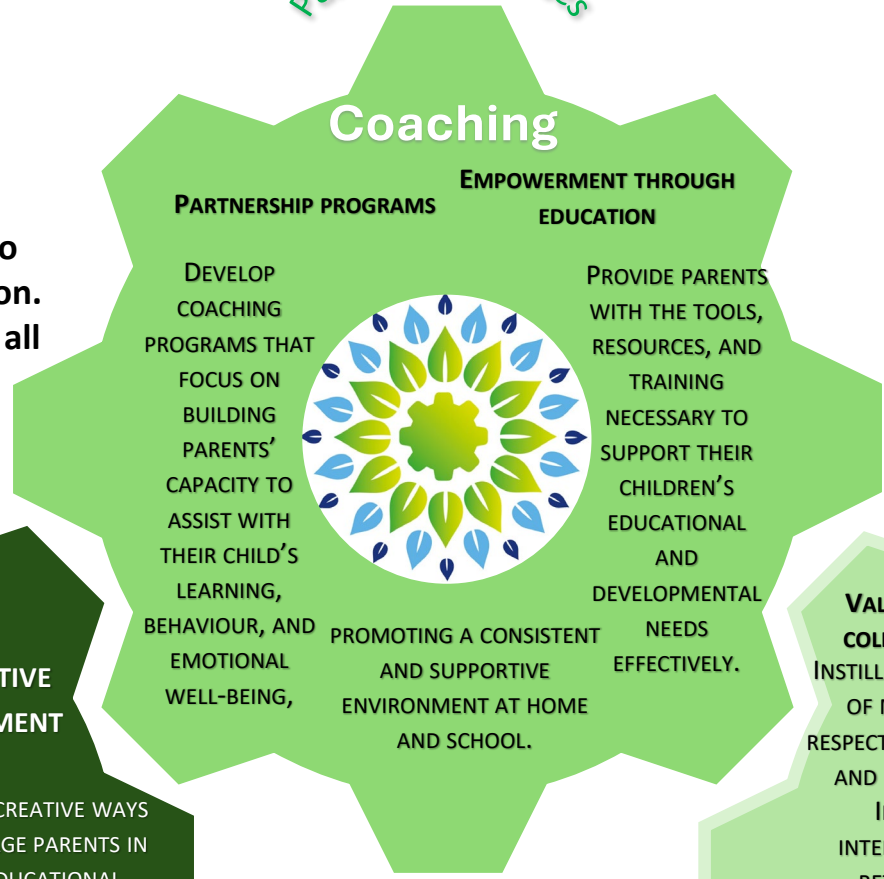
Coaching

Partnership programs

Empowerment through education

Develop coaching programs that focus on building parents' capacity to assist with their child's learning, behaviour, and emotional well-being,

Provide parents with the tools, resources, and training necessary to support their children's educational and developmental needs effectively.

Promoting a consistent and supportive environment at home and school.

o
on.
all

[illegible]tive
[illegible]ment

creative ways
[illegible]ge parents in
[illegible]

Val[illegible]
col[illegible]
Instill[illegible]
of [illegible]
respect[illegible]
and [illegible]
I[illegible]
inte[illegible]